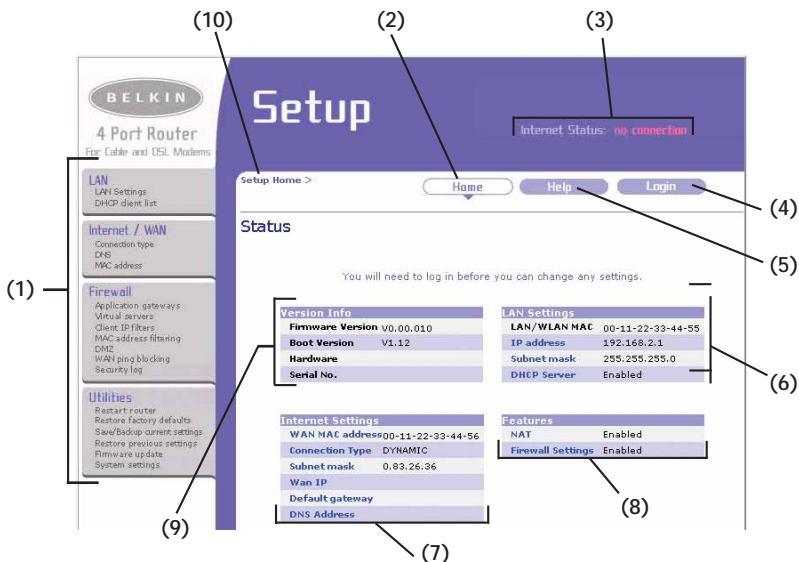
(10) (2) (3)

BELKIN
4 Port Router
For Cable and DSL Modems

Setup

Internet Status: no connection

LAN
LAN Settings
DHCP client list

Internet / WAN
Connection type
DNS
MAC address

Firewall
Application gateways
Virtual servers
Client IP filters
MAC address filtering
DMZ
WAN ping blocking
Security log

Utilities
Restart router
Restore factory defaults
Save/Backup current settings
Restore previous settings
Firmware update
System settings

(1)

Setup Home >

Home Help Login

(4)

Status

(5)

You will need to log in before you can change any settings.

| Version Info | |
|---|---|
| Firmware Version | V0.00.010 |
| Boot Version | V1.12 |
| Hardware | |
| Serial No. | |

| LAN Settings | |
|---|---|
| LAN/WLAN MAC | 00-11-22-33-44-55 |
| IP address | 192.168.2.1 |
| Subnet mask | 255.255.255.0 |
| DHCP Server | Enabled |

(6)

| Internet Settings | |
|---|---|
| WAN MAC address | 00-11-22-33-44-56 |
| Connection Type | DYNAMIC |
| Subnet mask | 0.83.26.36 |
| Wan IP | |
| Default gateway | |
| DNS Address | |

| Features | |
|---|---|
| NAT | Enabled |
| Firewall Settings | Enabled |

(9) (8)

(7)